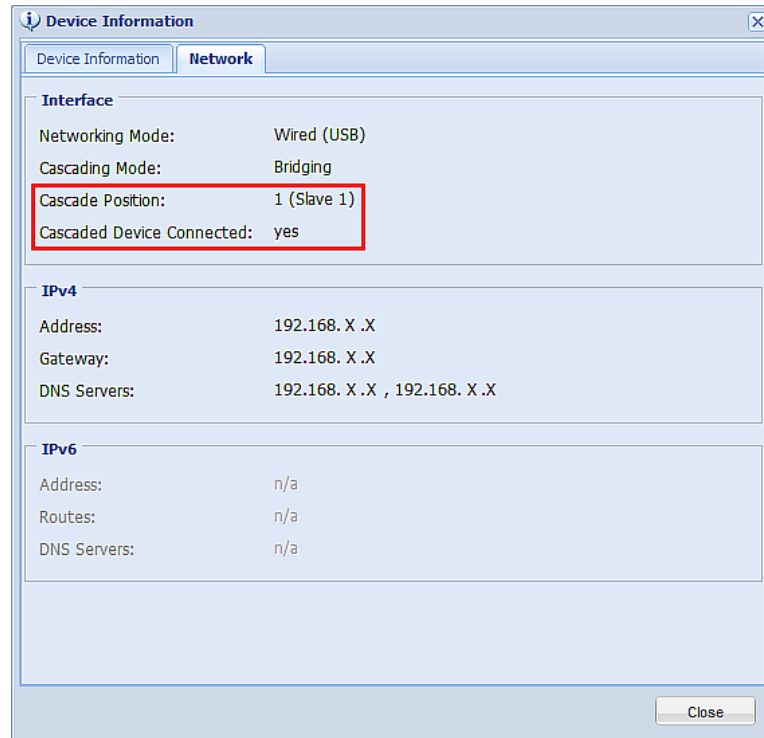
Device Information

Device Information | Network

Interface

Networking Mode: Wired (USB)
Cascading Mode: Bridging
Cascade Position: 1 (Slave 1)
Cascaded Device Connected: yes

IPv4

Address: 192.168. X .X
Gateway: 192.168. X .X
DNS Servers: 192.168. X .X , 192.168. X .X

IPv6

Address: n/a
Routes: n/a
DNS Servers: n/a

Close